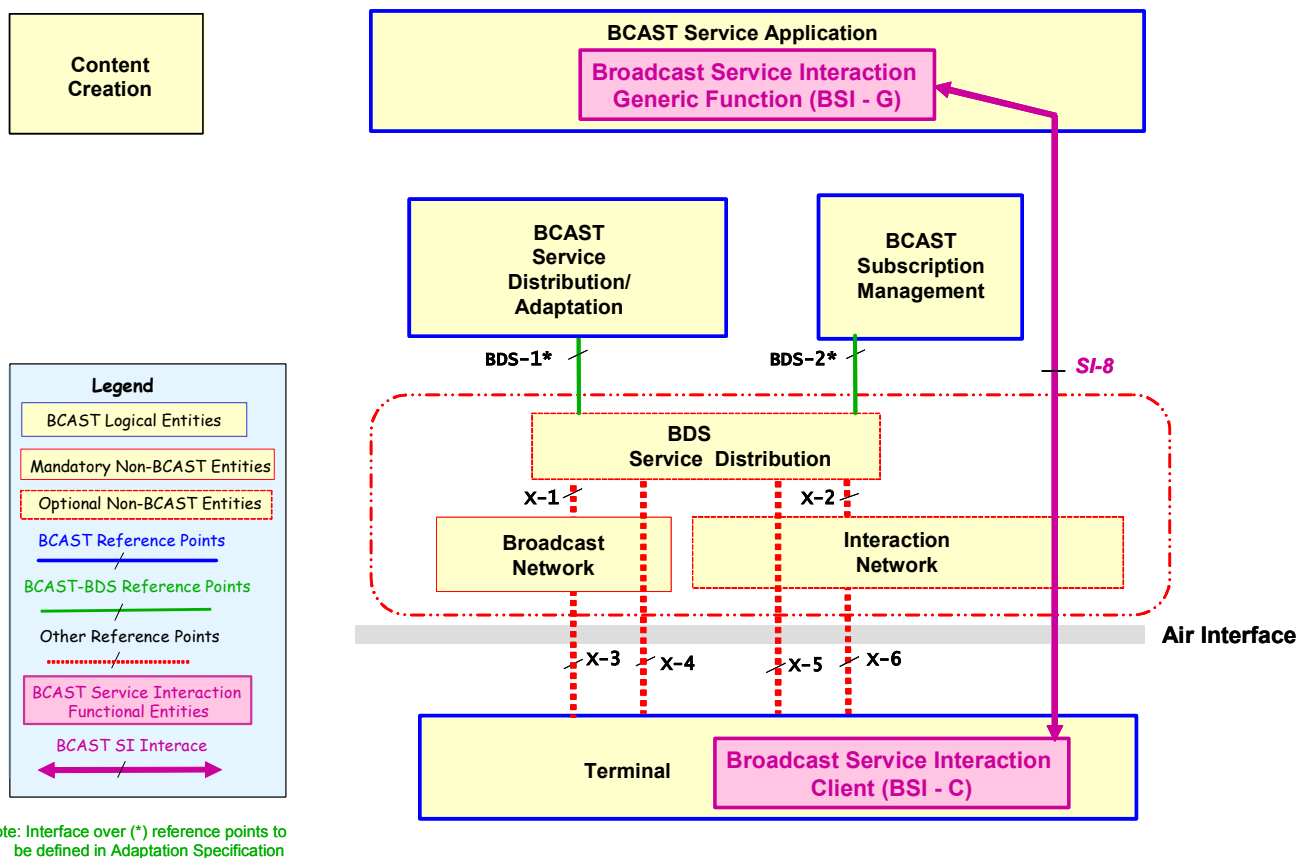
Content Creation

BCAST Service Application

Broadcast Service Interaction Generic Function (BSI - G)

BCAST Service Distribution/ Adaptation

BCAST Subscription Management

BDS-1*

BDS-2*

SI-8

BDS Service Distribution

X-1

X-2

Broadcast Network

Interaction Network

Air Interface

X-3

X-4

X-5

X-6

Terminal

Broadcast Service Interaction Client (BSI - C)

Legend

BCAST Logical Entities

Mandatory Non-BCAST Entities

Optional Non-BCAST Entities

BCAST Reference Points

BCAST-BDS Reference Points

Other Reference Points

BCAST Service Interaction Functional Entities

BCAST SI Interace

ote: Interface over (*) reference points to be defined in Adaptation Specification